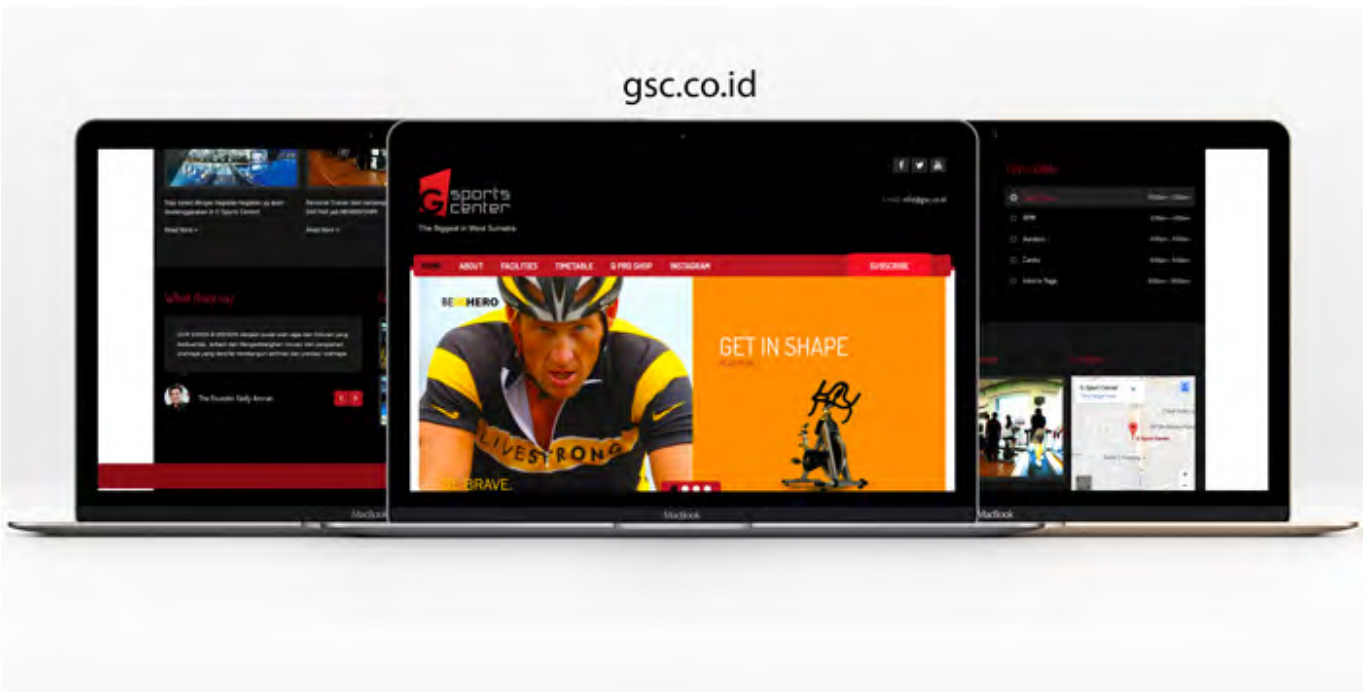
gsc.co.id

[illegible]

Read More »

Read More »

What they say

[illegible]

The Founder Sally Amran

G sports center

The Biggest in West Sumatra

E-mail: info@gsc.co.id

HOME ABOUT FACILITIES TIMETABLE G PRO SHOP INSTAGRAM SUBSCRIBE

BE HERO

LIVESTRONG

BRAVE.

GET IN SHAPE

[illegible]

BPM

Aerobic

Cardio

Yoga

G Sport Center

MacBook

MacBook

MacBook